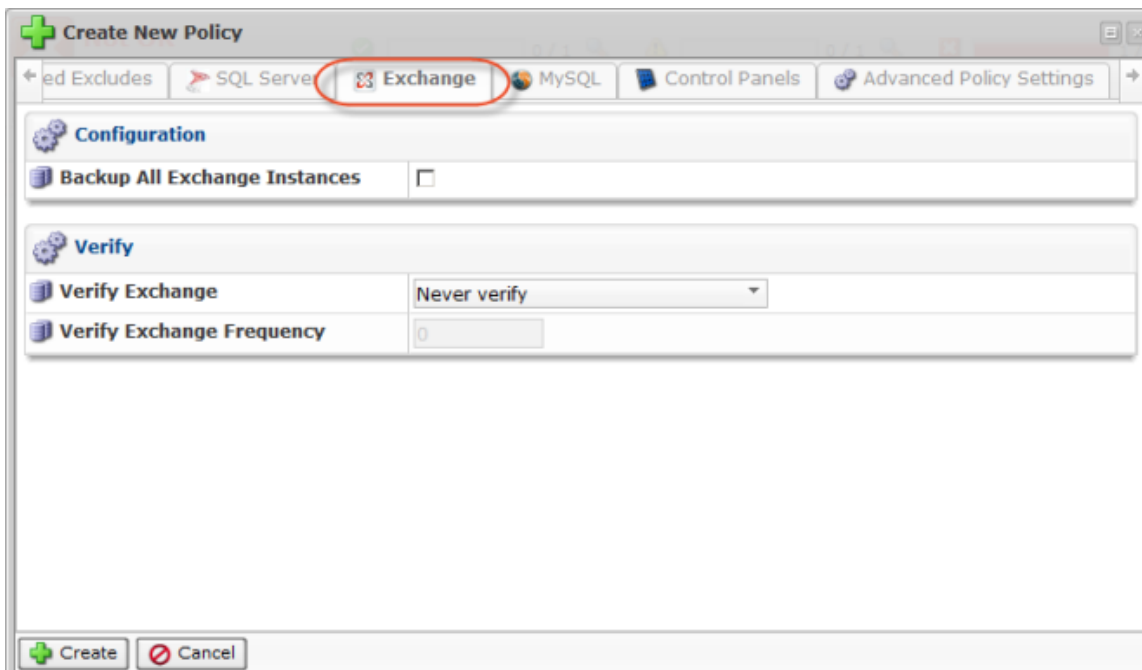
Create New Policy

ed Excludes | SQL Server | Exchange | MySQL | Control Panels | Advanced Policy Settings

Configuration

Backup All Exchange Instances

Verify

Verify Exchange | Never verify

Verify Exchange Frequency | 0

Create | Cancel